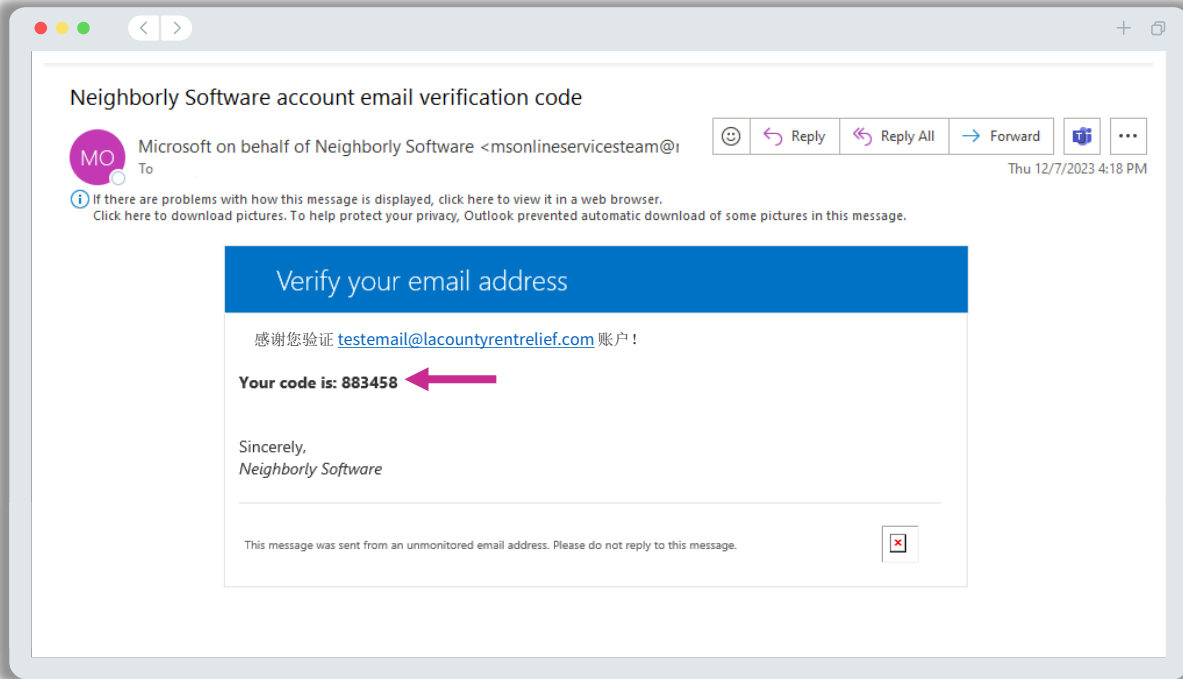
Neighborly Software account email verification code

MO

Microsoft on behalf of Neighborly Software <msonlineservicesteam@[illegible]

To

Reply

Reply All

Forward

Thu 12/7/2023 4:18 PM

If there are problems with how this message is displayed, click here to view it in a web browser.
Click here to download pictures. To help protect your privacy, Outlook prevented automatic download of some pictures in this message.

Verify your email address

感谢您验证 testemail@lacountyrentrelief.com 账户！

**Your code is: 883458**

Sincerely,
*Neighborly Software*

This message was sent from an unmonitored email address. Please do not reply to this message.